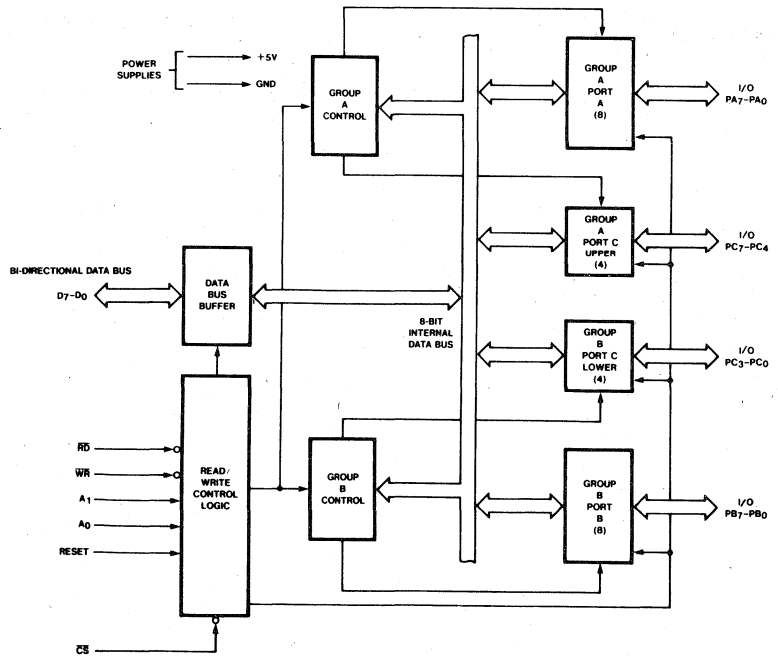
POWER SUPPLIES
+5V
GND

GROUP A CONTROL

GROUP A PORT A (8)

I/O
$PA_7-PA_0$

GROUP A PORT C UPPER (4)

I/O
$PC_7-PC_4$

BI-DIRECTIONAL DATA BUS

$D_7-D_0$

DATA BUS BUFFER

8-BIT INTERNAL DATA BUS

GROUP B PORT C LOWER (4)

I/O
$PC_3-PC_0$

$\overline{RD}$
$\overline{WR}$
$A_1$
$A_0$
RESET

READ/ WRITE CONTROL LOGIC

GROUP B CONTROL

GROUP B PORT B (8)

I/O
$PB_7-PB_0$

$\overline{CS}$